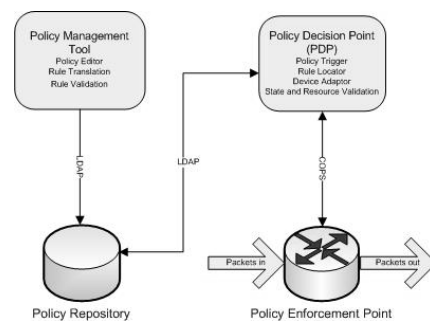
Policy Management Tool
Policy Editor
Rule Translation
Rule Validation

LDAP

LDAP

Policy Decision Point (PDP)
Policy Trigger
Rule Locator
Device Adaptor
State and Resource Validation

COPS

Packets in

Packets out

Policy Repository

Policy Enforcement Point